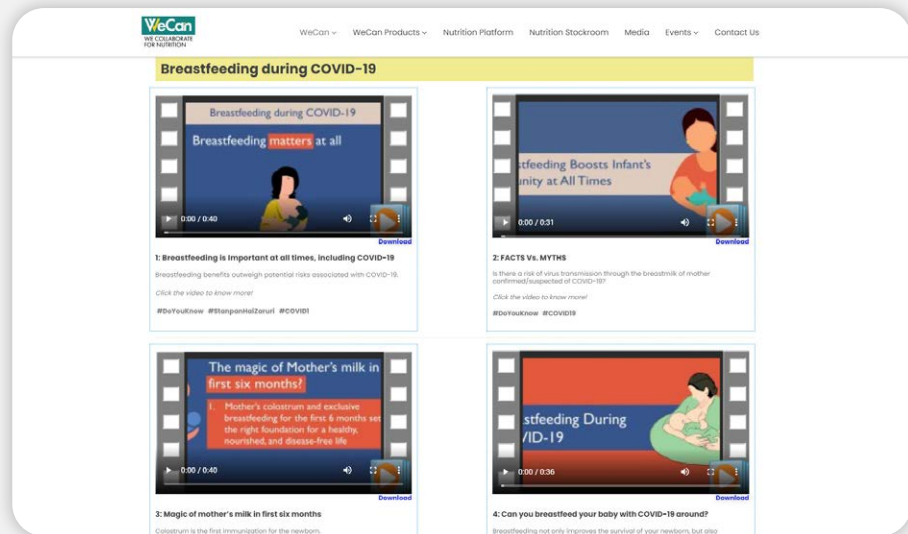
WeCan
WE COLLABORATE FOR NUTRITION

WeCan ⌄ WeCan Products ⌄ Nutrition Platform Nutrition Stockroom Media Events ⌄ Contact Us

Breastfeeding during COVID-19

Breastfeeding during COVID-19

Breastfeeding matters at all

0:00 / 0:40

Download

1: Breastfeeding is Important at all times, including COVID-19

Breastfeeding benefits outweigh potential risks associated with COVID-19.

Click the video to know more!

#DoYouKnow #StanpanHaiZaruri #COVID1

stfeeding Boosts Infant's unity at All Times

0:00 / 0:31

Download

2: FACTS Vs. MYTHS

Is there a risk of virus transmission through the breastmilk of mother confirmed/suspected of COVID-19?

Click the video to know more!

#DoYouKnow #COVID19

The magic of Mother's milk in first six months?

1. Mother's colostrum and exclusive breastfeeding for the first 6 months set the right foundation for a healthy, nourished, and disease-free life

0:00 / 0:40

Download

3: Magic of mother's milk in first six months

Colostrum is the first immunization for the newborn.

stfeeding During VID-19

0:00 / 0:36

Download

4: Can you breastfeed your baby with COVID-19 around?

Breastfeeding not only improves the survival of your newborn, but also